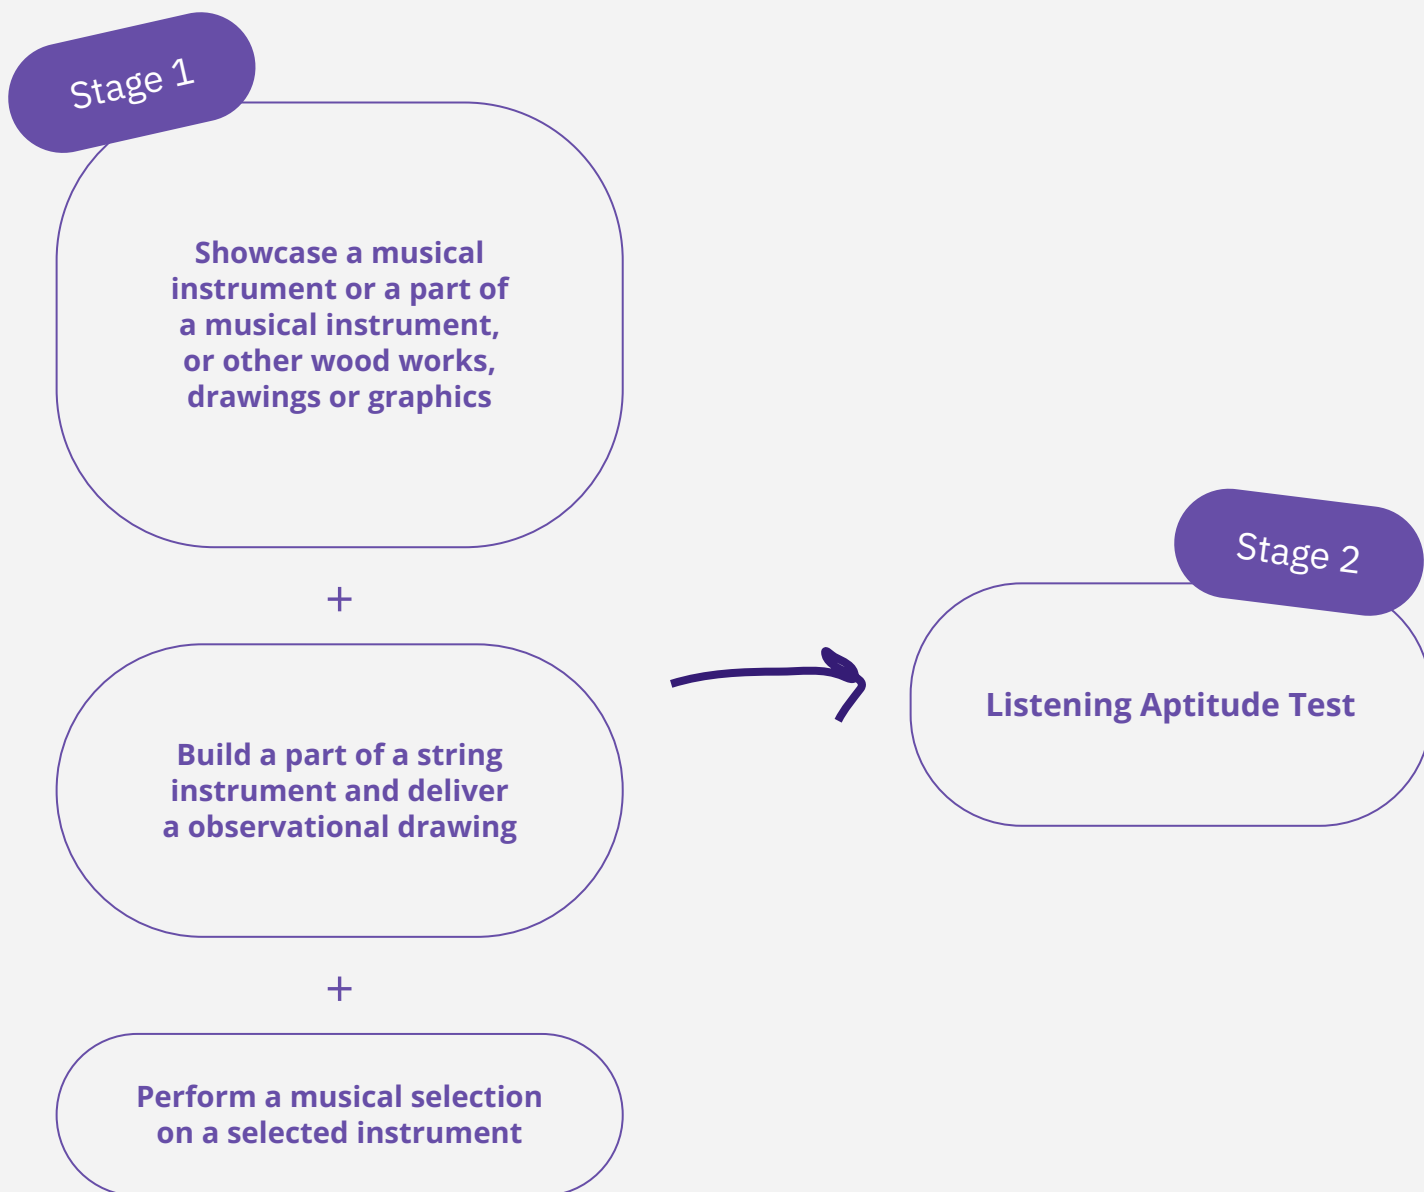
Stage 1

Showcase a musical instrument or a part of a musical instrument, or other wood works, drawings or graphics

+

Build a part of a string instrument and deliver a observational drawing

+

Perform a musical selection on a selected instrument

Stage 2

Listening Aptitude Test